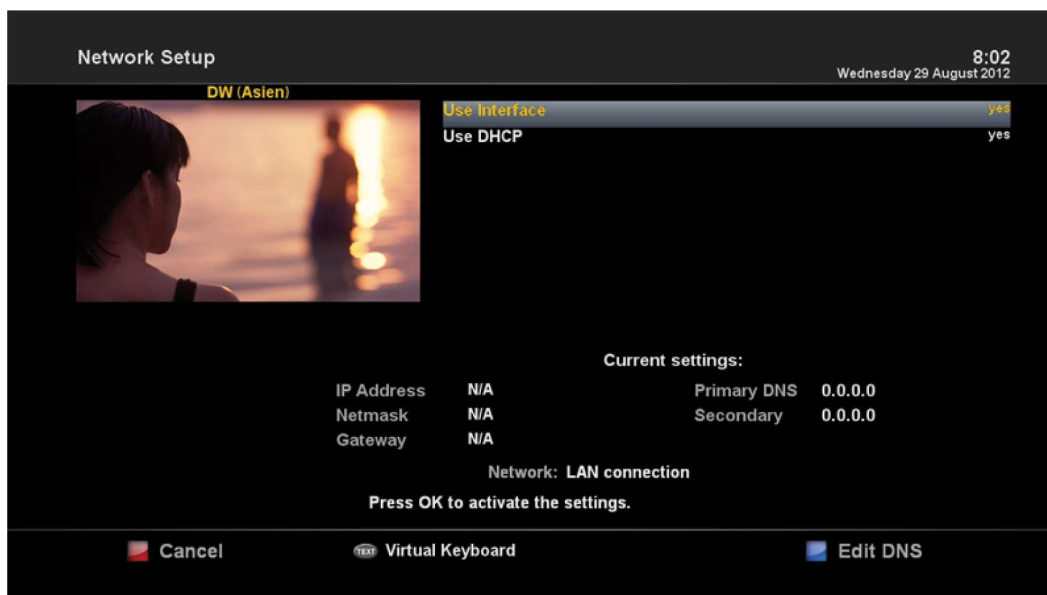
Network Setup

8:02
Wednesday 29 August 2012

DW (Asien)

Use Interface yes
Use DHCP yes

Current settings:

IP Address N/A
Netmask N/A
Gateway N/A

Primary DNS 0.0.0.0
Secondary 0.0.0.0

Network: LAN connection

Press OK to activate the settings.

Cancel

TEXT Virtual Keyboard

Edit DNS